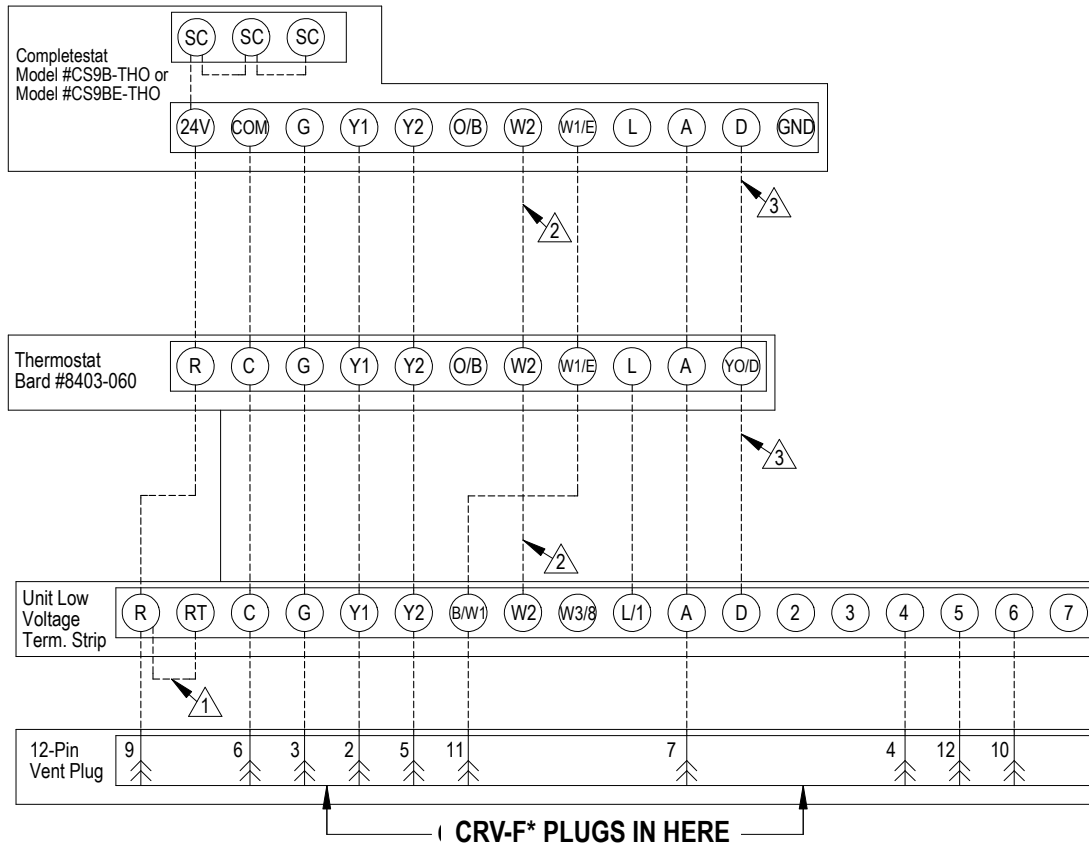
SC SC SC

Completestat
Model #CS9B-THO or
Model #CS9BE-THO

24V COM G Y1 Y2 O/B W2 W1/E L A D GND

2 3

Thermostat
Bard #8403-060

R C G Y1 Y2 O/B W2 W1/E L A YO/D

3

2

Unit Low Voltage Term. Strip

R RT C G Y1 Y2 B/W1 W2 W3/8 L/1 A D 2 3 4 5 6 7

1

12-Pin Vent Plug

9 6 3 2 5 11 7 4 12 10

CRV-F* PLUGS IN HERE